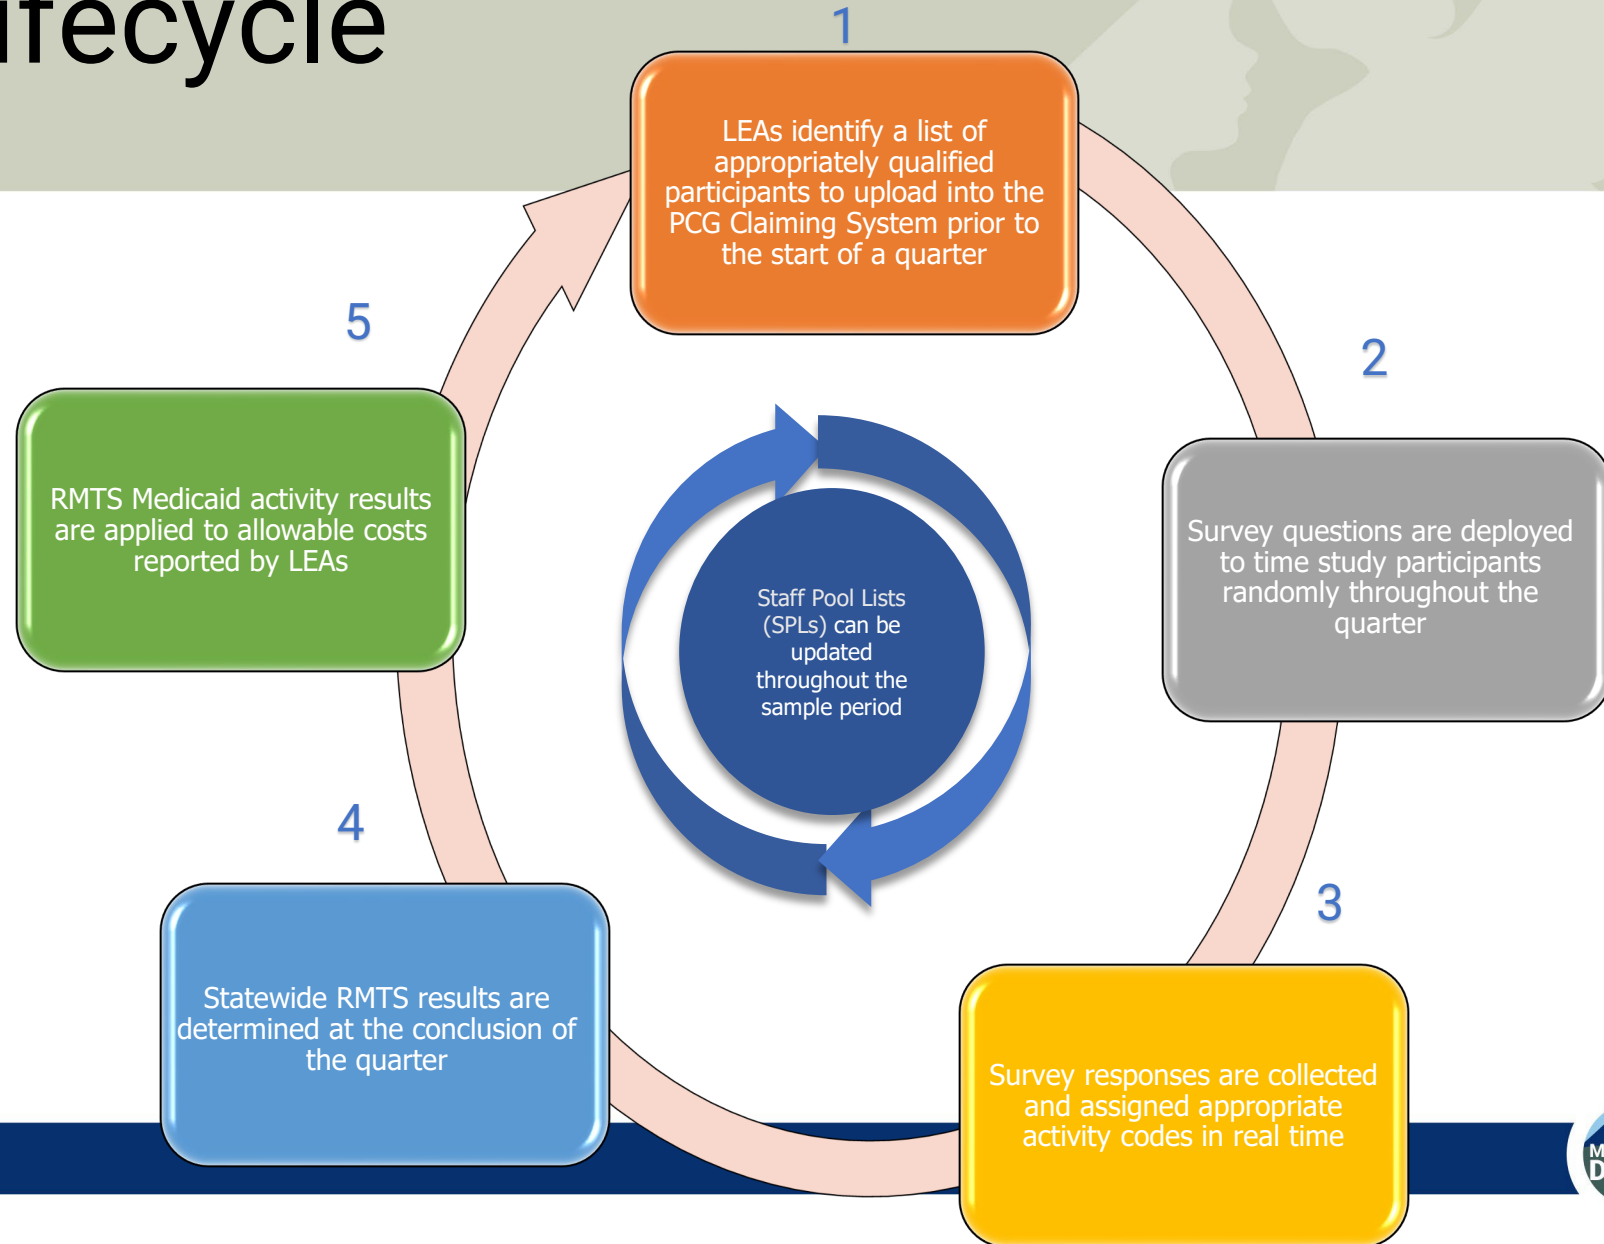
ifecycle

1

LEAs identify a list of appropriately qualified participants to upload into the PCG Claiming System prior to the start of a quarter

2

Survey questions are deployed to time study participants randomly throughout the quarter

3

Survey responses are collected and assigned appropriate activity codes in real time

4

Statewide RMTS results are determined at the conclusion of the quarter

5

RMTS Medicaid activity results are applied to allowable costs reported by LEAs

Staff Pool Lists (SPLs) can be updated throughout the sample period

M
D